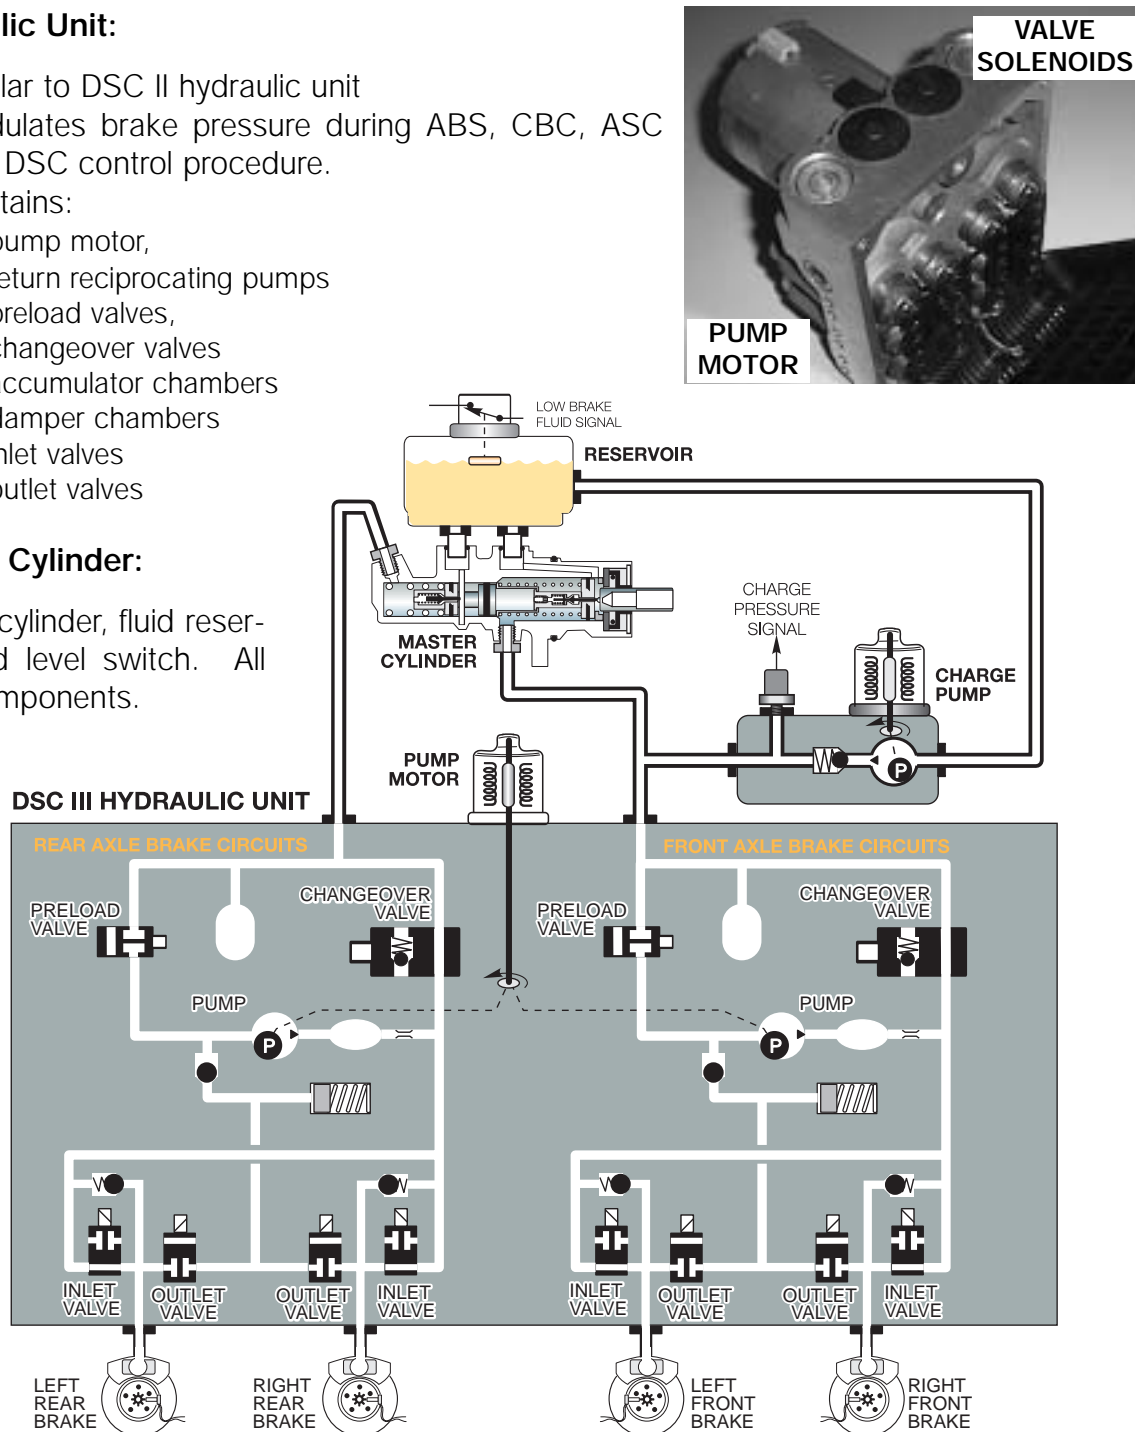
lic Unit:

lar to DSC II hydraulic unit
dulates brake pressure during ABS, CBC, ASC DSC control procedure.
tains:
pump motor,
eturn reciprocating pumps
preload valves,
changeover valves
accumulator chambers
damper chambers
nlet valves
outlet valves

Cylinder:

cylinder, fluid reserd level switch. All mponents.

VALVE SOLENOIDS

PUMP MOTOR

LOW BRAKE FLUID SIGNAL

RESERVOIR

MASTER CYLINDER

CHARGE PRESSURE SIGNAL

CHARGE PUMP

PUMP MOTOR

DSC III HYDRAULIC UNIT

REAR AXLE BRAKE CIRCUITS

FRONT AXLE BRAKE CIRCUITS

PRELOAD VALVE

CHANGEOVER VALVE

PRELOAD VALVE

CHANGEOVER VALVE

PUMP

PUMP

INLET VALVE

OUTLET VALVE

OUTLET VALVE

INLET VALVE

INLET VALVE

OUTLET VALVE

OUTLET VALVE

INLET VALVE

LEFT REAR BRAKE

RIGHT REAR BRAKE

LEFT FRONT BRAKE

RIGHT FRONT BRAKE